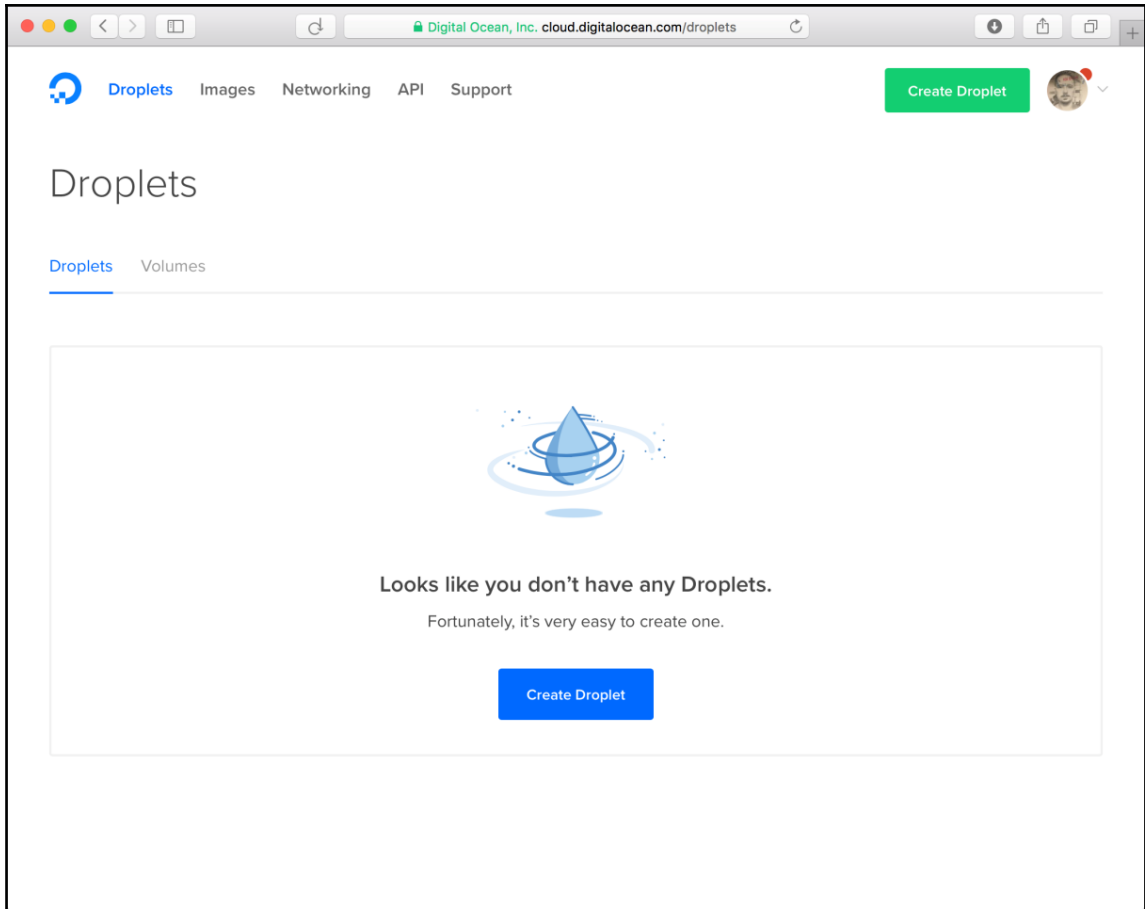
Digital Ocean, Inc. cloud.digitalocean.com/droplets

Droplets Images Networking API Support

Create Droplet

Droplets

Droplets Volumes

Looks like you don’t have any Droplets.

Fortunately, it’s very easy to create one.

Create Droplet